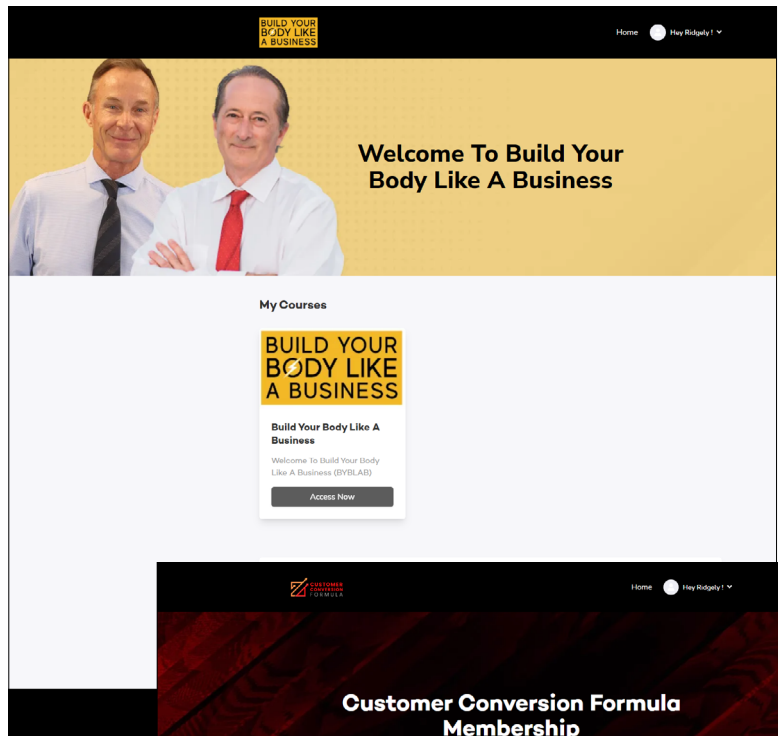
BUILD YOUR BODY LIKE A BUSINESS

Home Hey Ridgely !

Welcome To Build Your Body Like A Business

My Courses

BUILD YOUR BODY LIKE A BUSINESS

Build Your Body Like A Business

Welcome To Build Your Body Like A Business (BYBLAB)

Access Now

CUSTOMER CONVERSION FORMULA

Home Hey Ridgely !

Customer Conversion Formula Membership